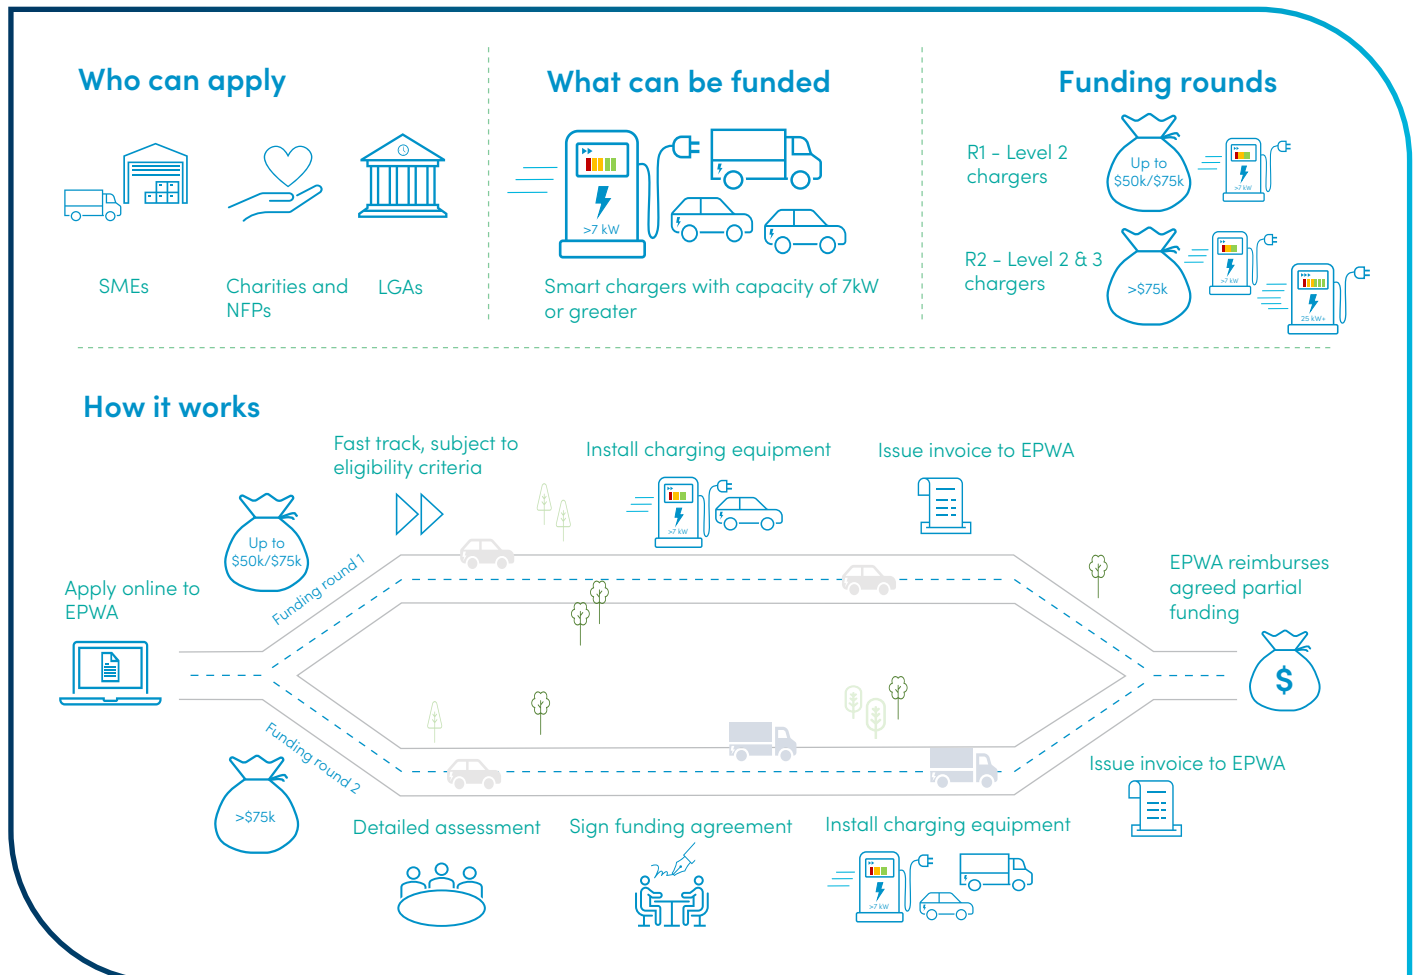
Who can apply

SMEs

Charities and NFPs

LGAs

What can be funded

>7 kW

Smart chargers with capacity of 7kW or greater

Funding rounds

R1 - Level 2 chargers

Up to $50k/$75k

>7 kW

R2 - Level 2 & 3 chargers

>$75k

>7 kW

25 kW+

How it works

Fast track, subject to eligibility criteria

Install charging equipment

>7 kW

Issue invoice to EPWA

Up to $50k/$75k

Funding round 1

Apply online to EPWA

EPWA reimburses agreed partial funding

$

Funding round 2

>$75k

Issue invoice to EPWA

Detailed assessment

Sign funding agreement

Install charging equipment

>7 kW